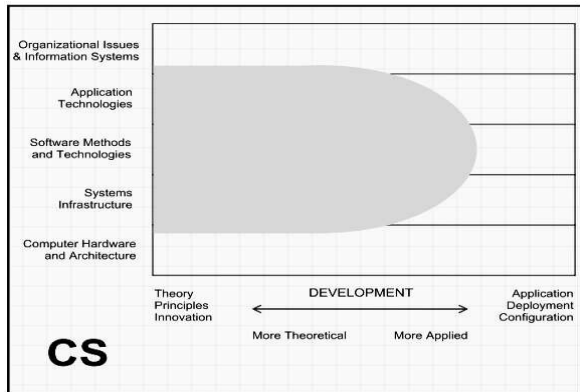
Organizational Issues & Information Systems

Application Technologies

Software Methods and Technologies

Systems Infrastructure

Computer Hardware and Architecture

Theory
Principles
Innovation

DEVELOPMENT

Application
Deployment
Configuration

More Theoretical

More Applied

CS